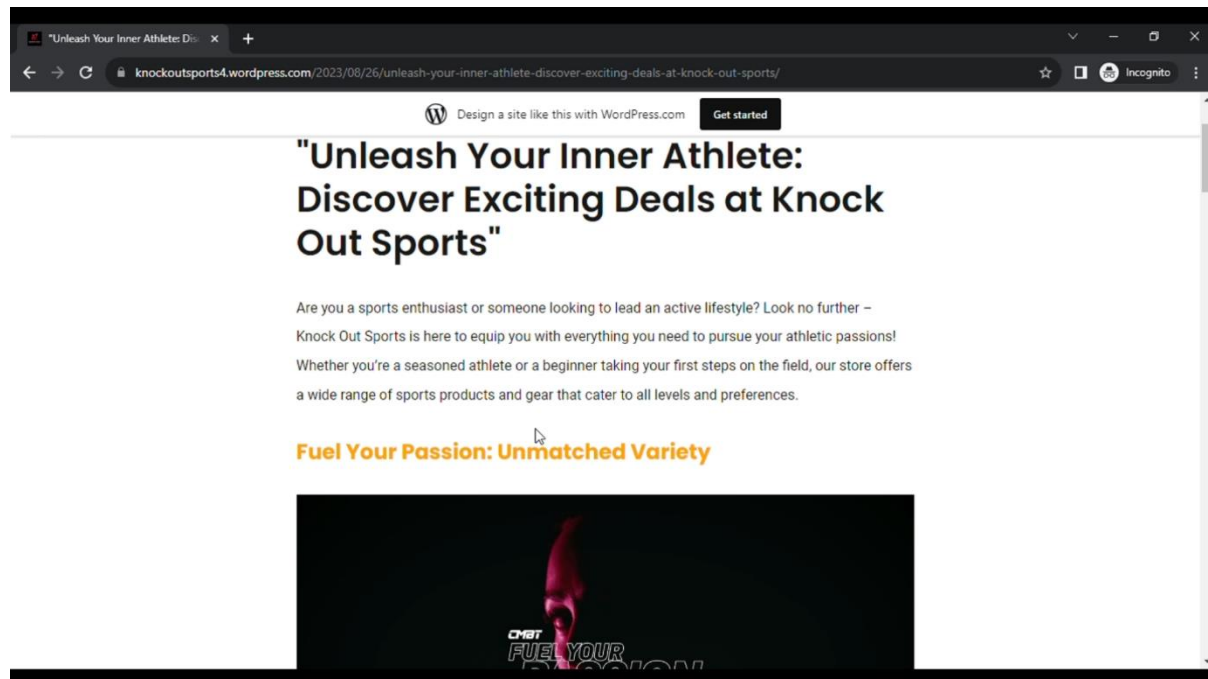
"Unleash Your Inner Athlete: Dis ×
+

knockoutsports4.wordpress.com/2023/08/26/unleash-your-inner-athlete-discover-exciting-deals-at-knock-out-sports/

Incognito

Design a site like this with WordPress.com
Get started

"Unleash Your Inner Athlete: Discover Exciting Deals at Knock Out Sports"

Are you a sports enthusiast or someone looking to lead an active lifestyle? Look no further – Knock Out Sports is here to equip you with everything you need to pursue your athletic passions! Whether you're a seasoned athlete or a beginner taking your first steps on the field, our store offers a wide range of sports products and gear that cater to all levels and preferences.

Fuel Your Passion: Unmatched Variety

CMBT
FUEL YOUR
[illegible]